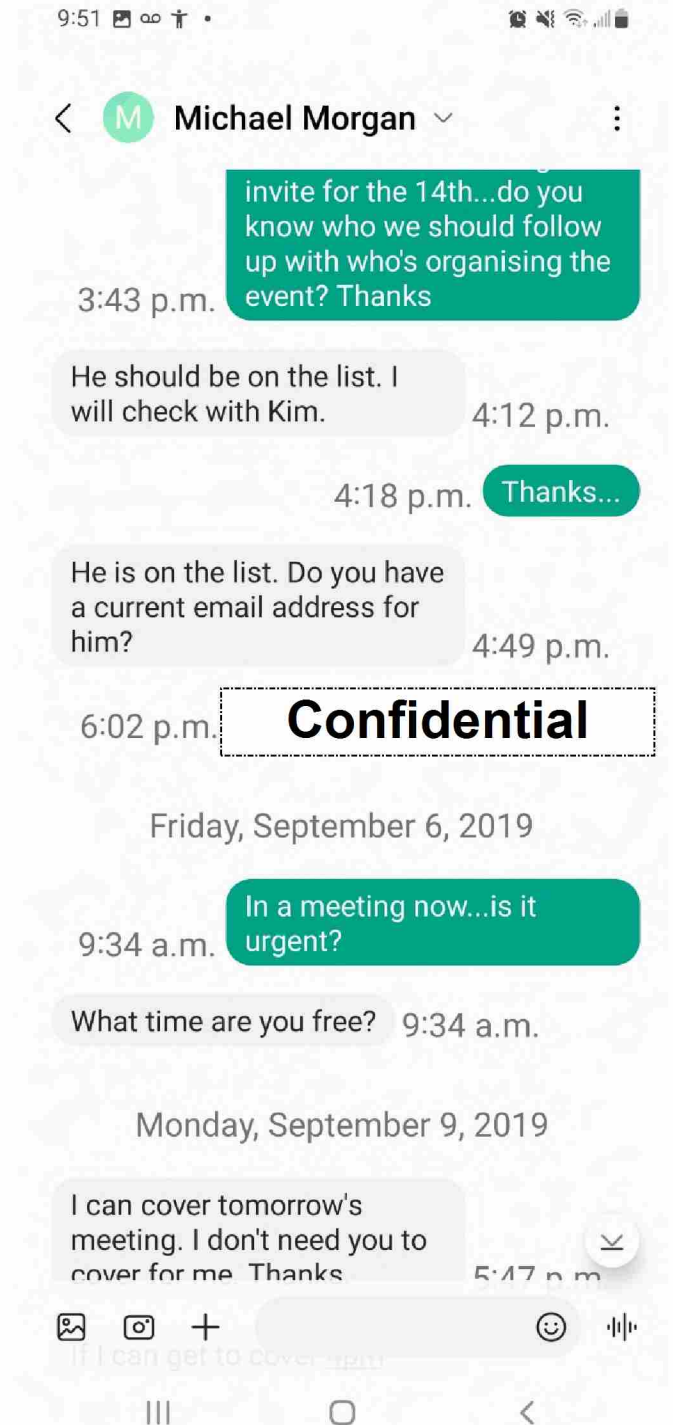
9:51

M Michael Morgan

invite for the 14th...do you know who we should follow up with who's organising the event? Thanks
3:43 p.m.

He should be on the list. I will check with Kim.
4:12 p.m.

4:18 p.m.
Thanks...

He is on the list. Do you have a current email address for him?
4:49 p.m.

6:02 p.m.
Confidential

Friday, September 6, 2019

9:34 a.m.
In a meeting now...is it urgent?

What time are you free?
9:34 a.m.

Monday, September 9, 2019

I can cover tomorrow's meeting. I don't need you to cover for me. Thanks
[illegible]

If I can get to cover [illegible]